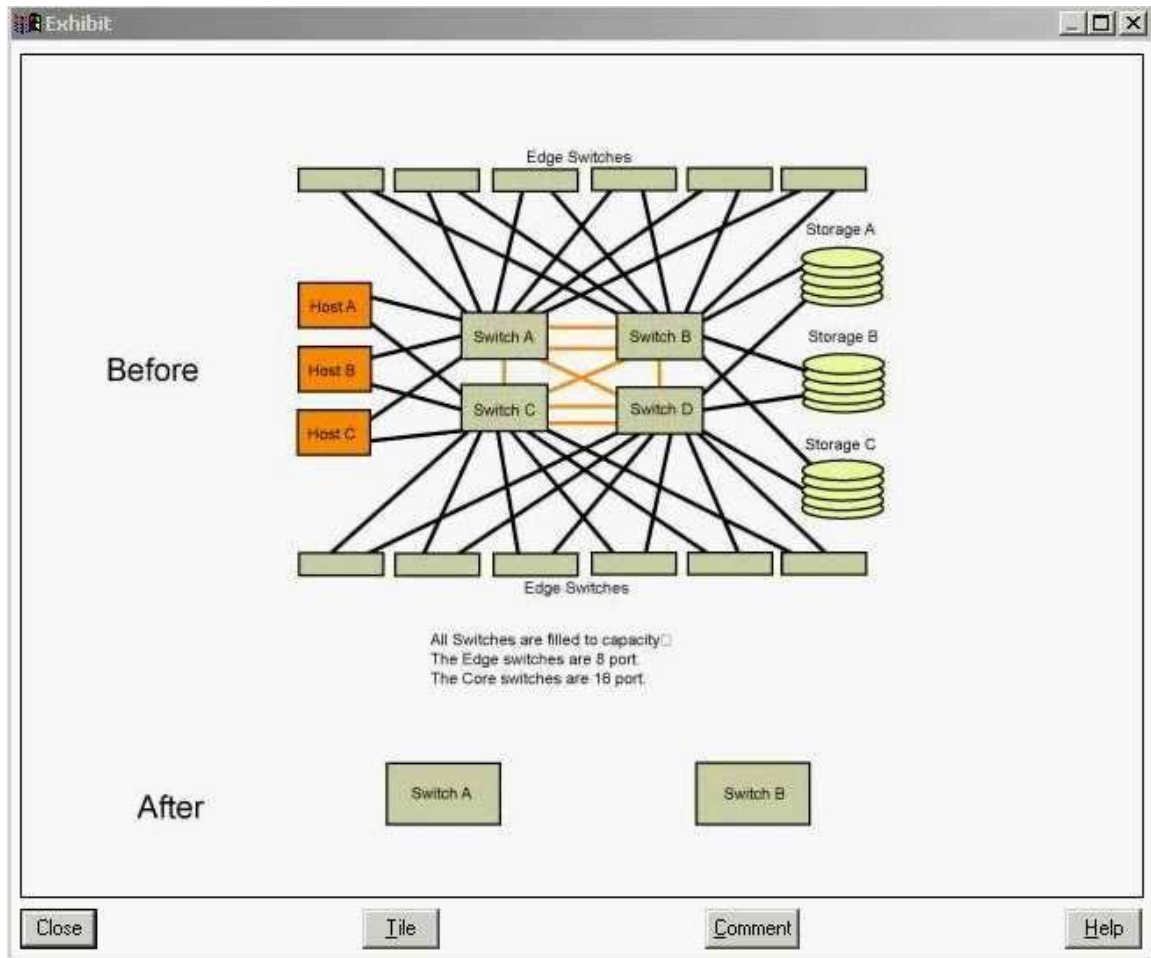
Exhibit

Edge Switches

Storage A

Host A

Switch A

Switch B

Storage B

Before

Host B

Switch C

Switch D

Host C

Storage C

Edge Switches

All Switches are filled to capacity
The Edge switches are 8 port.
The Core switches are 16 port.

After

Switch A

Switch B

Close

Tile

Comment

Help